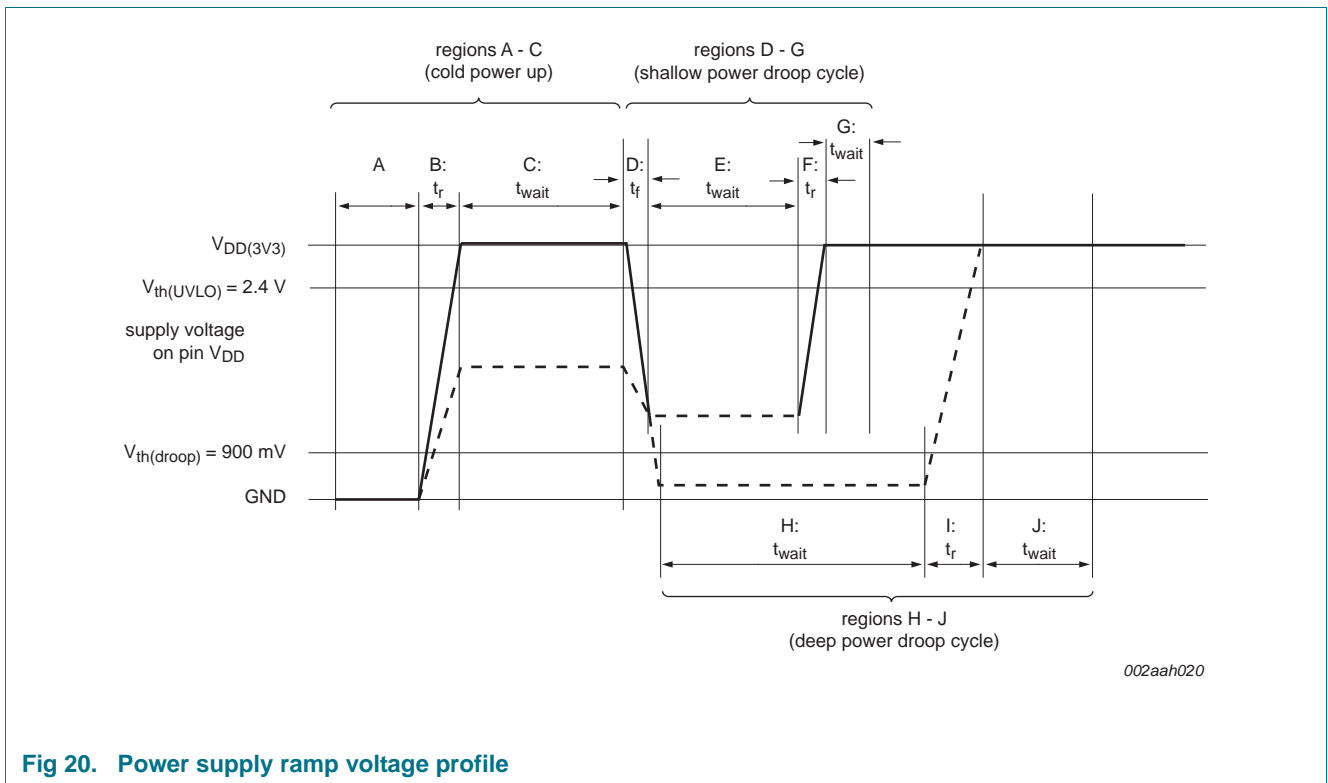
regions A - C
(cold power up)

regions D - G
(shallow power droop cycle)

A

B:
$t_r$

C:
$t_{wait}$

D:
$t_f$

E:
$t_{wait}$

F:
$t_r$

G:
$t_{wait}$

$V_{DD(3V3)}$

$V_{th(UVLO)}$ = 2.4 V

supply voltage on pin $V_{DD}$

$V_{th(droop)}$ = 900 mV

GND

H:
$t_{wait}$

I:
$t_r$

J:
$t_{wait}$

regions H - J
(deep power droop cycle)

002aah020

Fig 20. Power supply ramp voltage profile